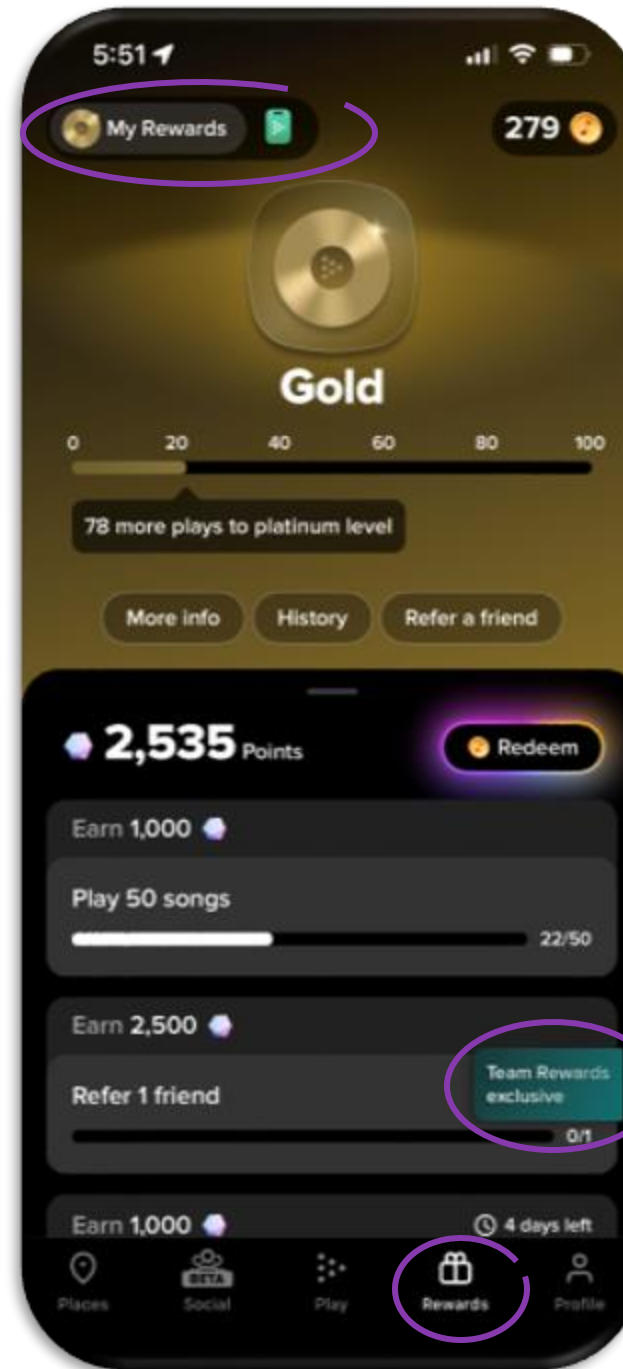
5:51

My Rewards

279

Gold

0 20 40 60 80 100

78 more plays to platinum level

More info

History

Refer a friend

2,535 Points

Redeem

Earn 1,000

Play 50 songs

22/50

Earn 2,500

Refer 1 friend

Team Rewards exclusive

0/1

Earn 1,000

4 days left

Places

BETA

Social

Play

Rewards

Profile